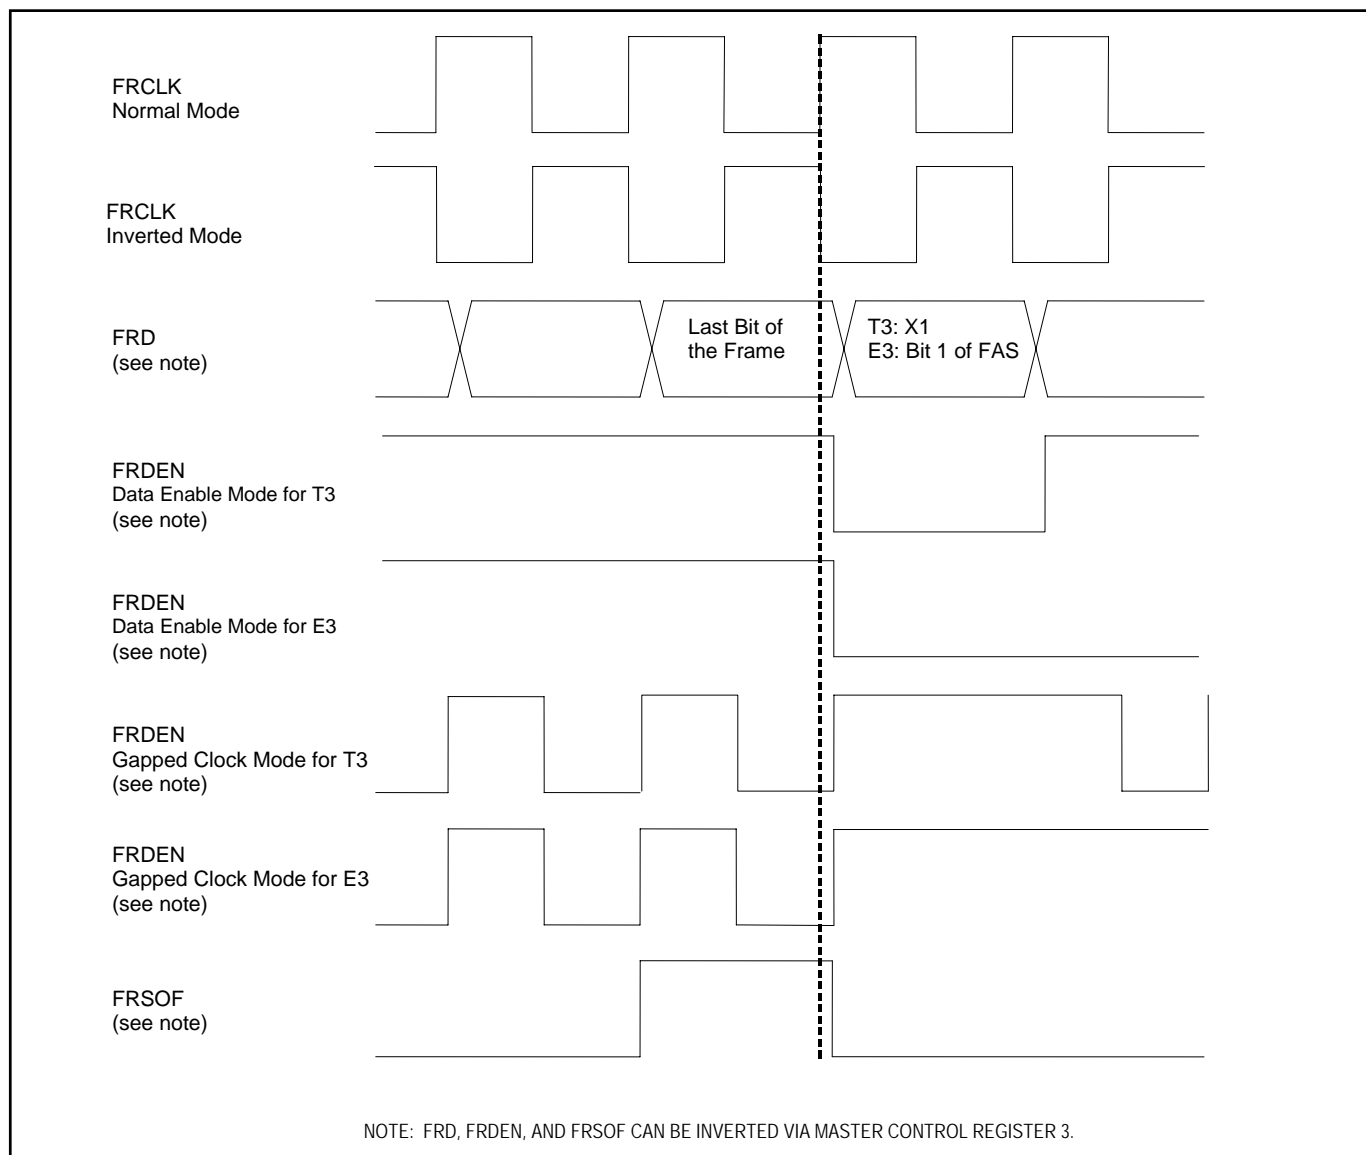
FRCLK
Normal Mode

FRCLK
Inverted Mode

FRD
(see note)

Last Bit of
the Frame

T3: X1
E3: Bit 1 of FAS

FRDEN
Data Enable Mode for T3
(see note)

FRDEN
Data Enable Mode for E3
(see note)

FRDEN
Gapped Clock Mode for T3
(see note)

FRDEN
Gapped Clock Mode for E3
(see note)

FRSOF
(see note)

NOTE: FRD, FRDEN, AND FRSOF CAN BE INVERTED VIA MASTER CONTROL REGISTER 3.